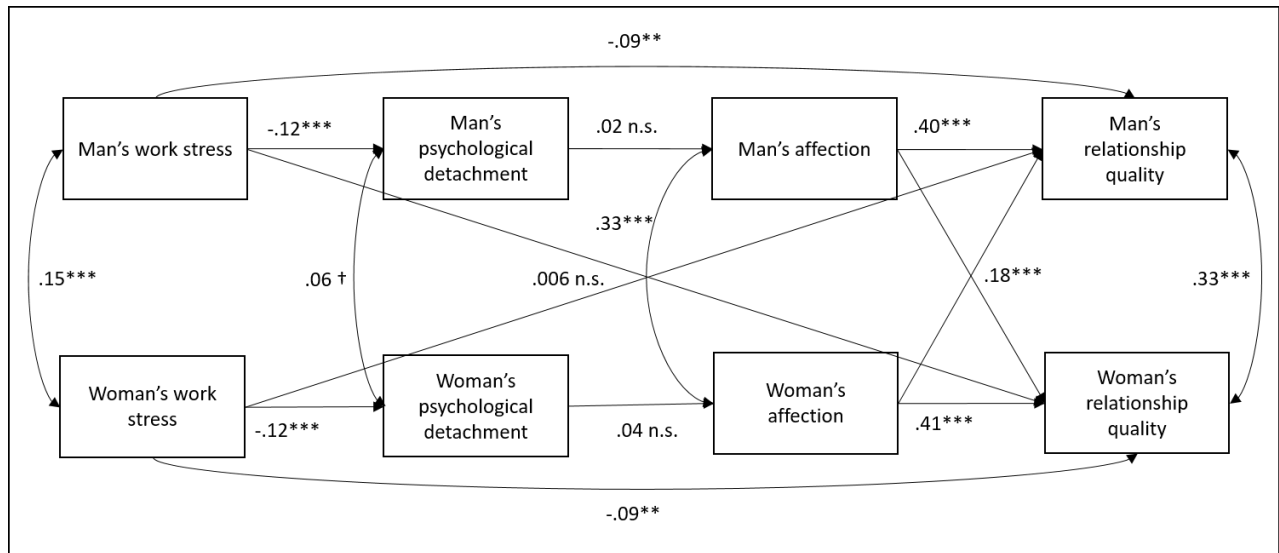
-.09**

Man's work stress

-.12***

Man's psychological detachment

.02 n.s.

Man's affection

.40***

Man's relationship quality

.33***

.15***

.06 †

.006 n.s.

.18***

.33***

Woman's work stress

-.12***

Woman's psychological detachment

.04 n.s.

Woman's affection

.41***

Woman's relationship quality

-.09**